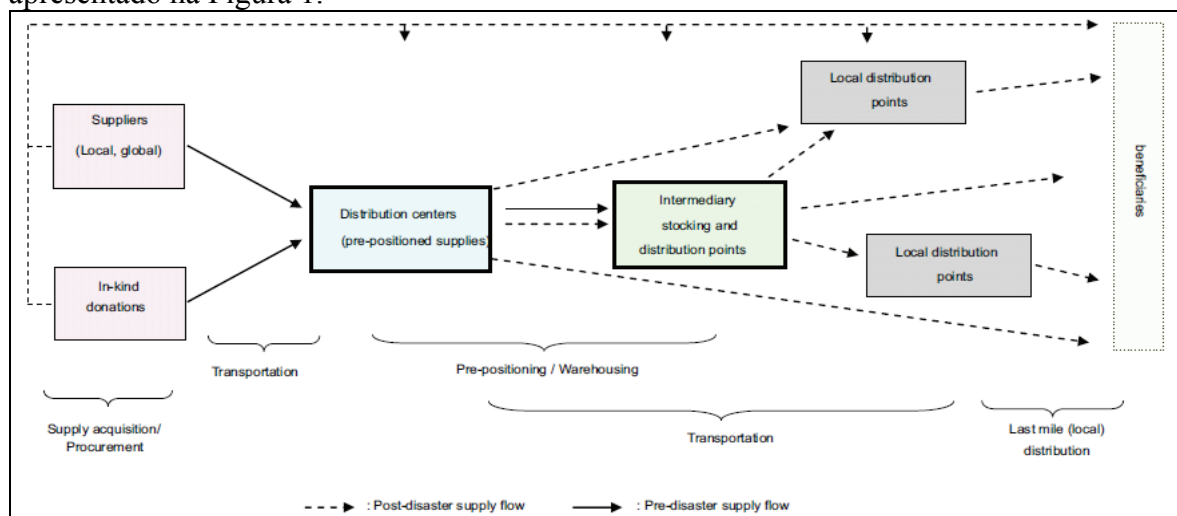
apresentado na Figura 1.

Suppliers (Local, global)

In-kind donations

Distribution centers (pre-positioned supplies)

Intermediary stocking and distribution points

Local distribution points

Local distribution points

beneficiaries

Transportation

Pre-positioning / Warehousing

Supply acquisition/ Procurement

Transportation

Last mile (local) distribution

: Post-disaster supply flow

: Pre-disaster supply flow